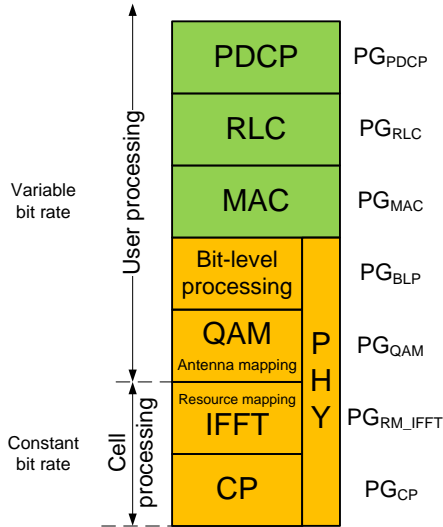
Variable bit rate

Constant bit rate

User processing

Cell processing

PDCP

RLC

MAC

Bit-level processing

QAM
Antenna mapping

Resource mapping
IFFT

CP

PHY

$PG_{PDCP}$

$PG_{RLC}$

$PG_{MAC}$

$PG_{BLP}$

$PG_{QAM}$

$PG_{RM\_IFFT}$

$PG_{CP}$